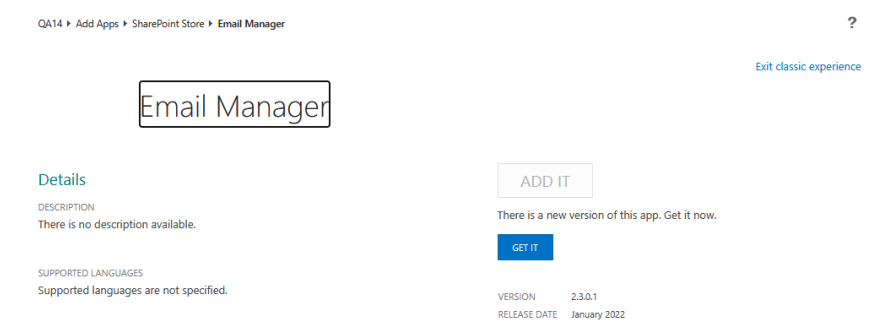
QA14 ▸ Add Apps ▸ SharePoint Store ▸ Email Manager

?

Exit classic experience

Email Manager

Details

DESCRIPTION
There is no description available.

SUPPORTED LANGUAGES
Supported languages are not specified.

ADD IT

There is a new version of this app. Get it now.

GET IT

VERSION 2.3.0.1
RELEASE DATE January 2022